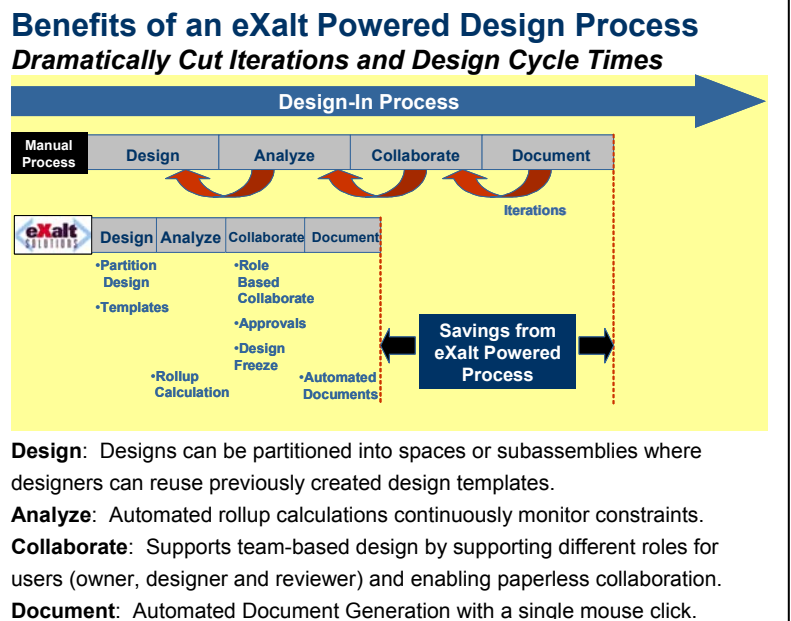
Benefits of an eXalt Powered Design Process
Dramatically Cut Iterations and Design Cycle Times

Design-In Process

Manual Process

| Design | Analyze | Collaborate | Document |
|---|---|---|---|

Iterations

eXalt SOLUTIONS

| Design | Analyze | Collaborate | Document |
|---|---|---|---|

•Partition Design
•Templates
•Role Based Collaborate
•Approvals
•Design Freeze
•Rollup Calculation
•Automated Documents

Savings from eXalt Powered Process

Design: Designs can be partitioned into spaces or subassemblies where designers can reuse previously created design templates.
Analyze: Automated rollup calculations continuously monitor constraints.
Collaborate: Supports team-based design by supporting different roles for users (owner, designer and reviewer) and enabling paperless collaboration.
Document: Automated Document Generation with a single mouse click.